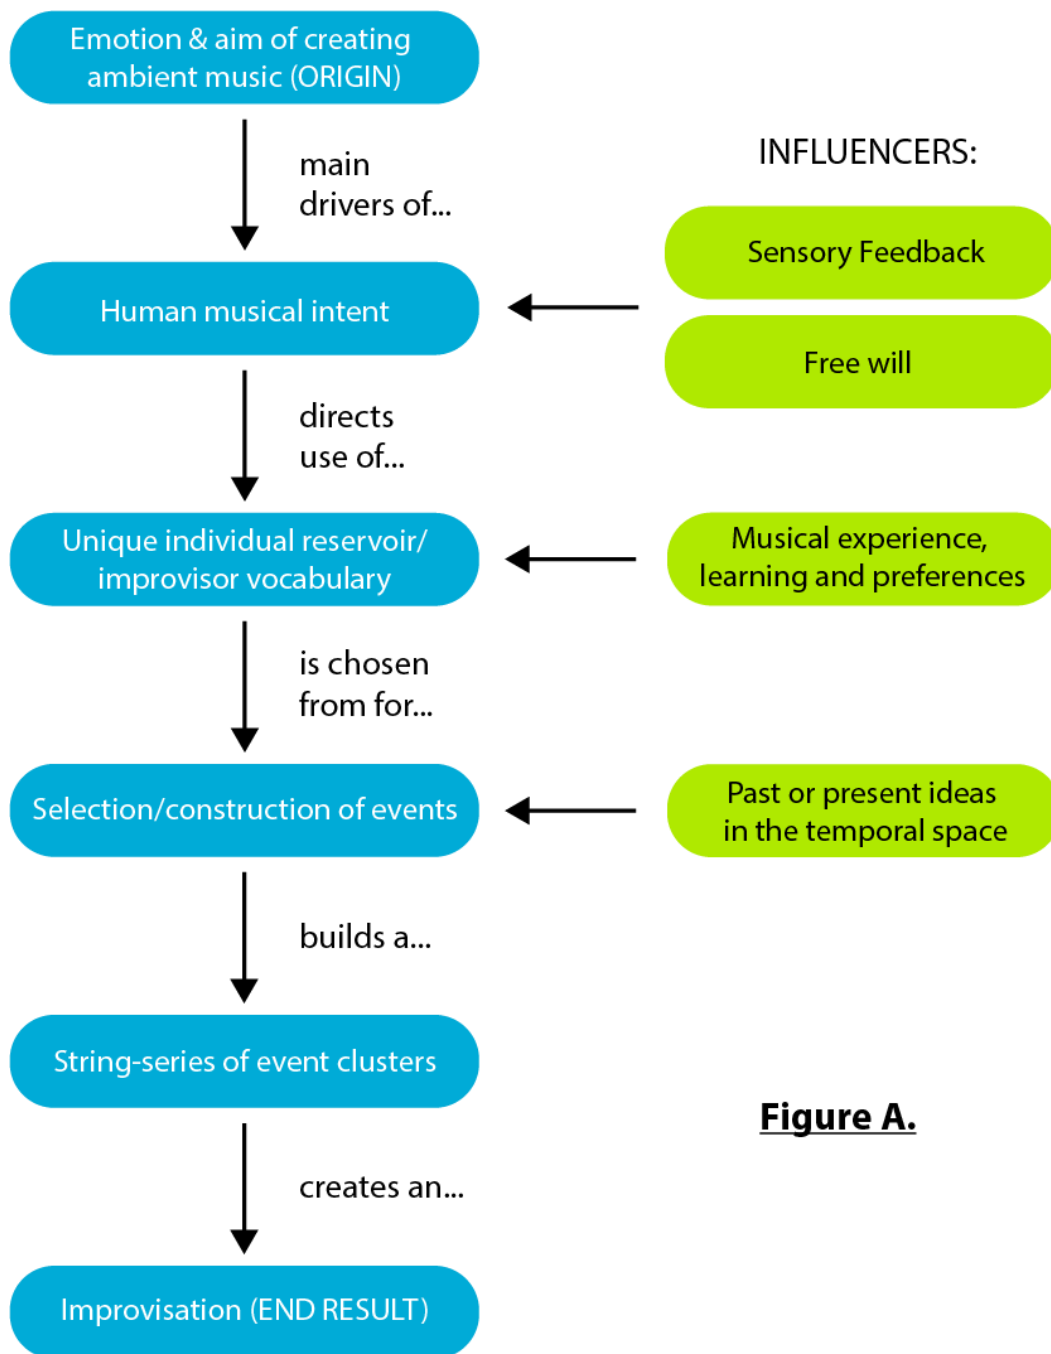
Emotion & aim of creating ambient music (ORIGIN)

main drivers of...

INFLUENCERS:

Sensory Feedback

Free will

Human musical intent

directs use of...

Unique individual reservoir/ improvisor vocabulary

Musical experience, learning and preferences

is chosen from for...

Selection/construction of events

Past or present ideas in the temporal space

builds a...

String-series of event clusters

Figure A.

creates an...

Improvisation (END RESULT)